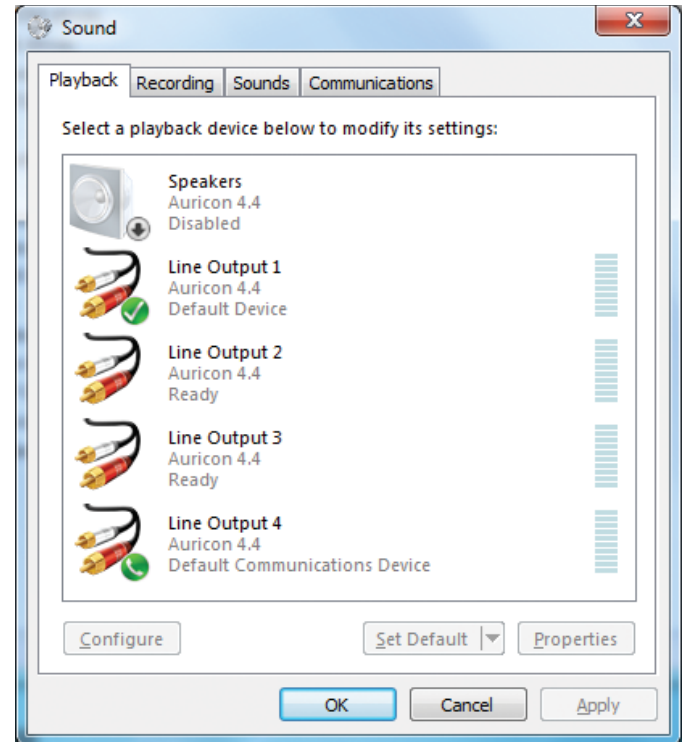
Sound

Playback | Recording | Sounds | Communications

Select a playback device below to modify its settings:

Speakers
Auricon 4.4
Disabled

Line Output 1
Auricon 4.4
Default Device

Line Output 2
Auricon 4.4
Ready

Line Output 3
Auricon 4.4
Ready

Line Output 4
Auricon 4.4
Default Communications Device

Configure | Set Default | Properties

OK | Cancel | Apply